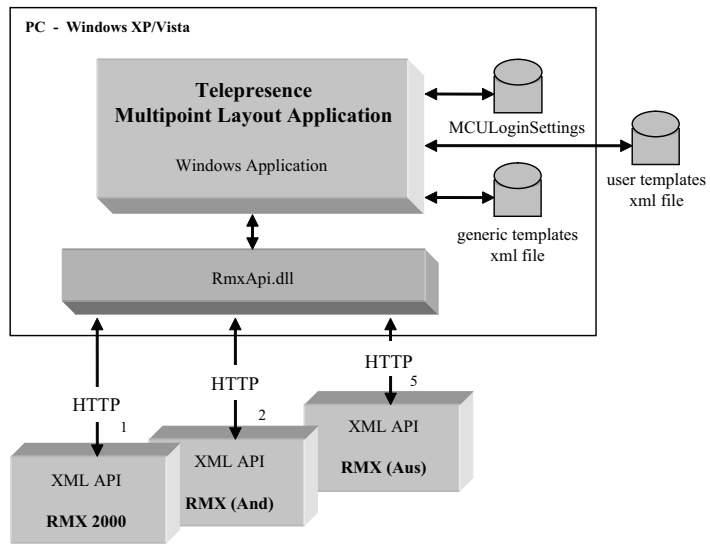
PC - Windows XP/Vista

Telepresence Multipoint Layout Application

Windows Application

MCULoginSettings

user templates xml file

generic templates xml file

RmxApi.dll

HTTP

HTTP

HTTP

1

2

5

XML API

RMX (Aus)

XML API

RMX (And)

XML API

RMX 2000